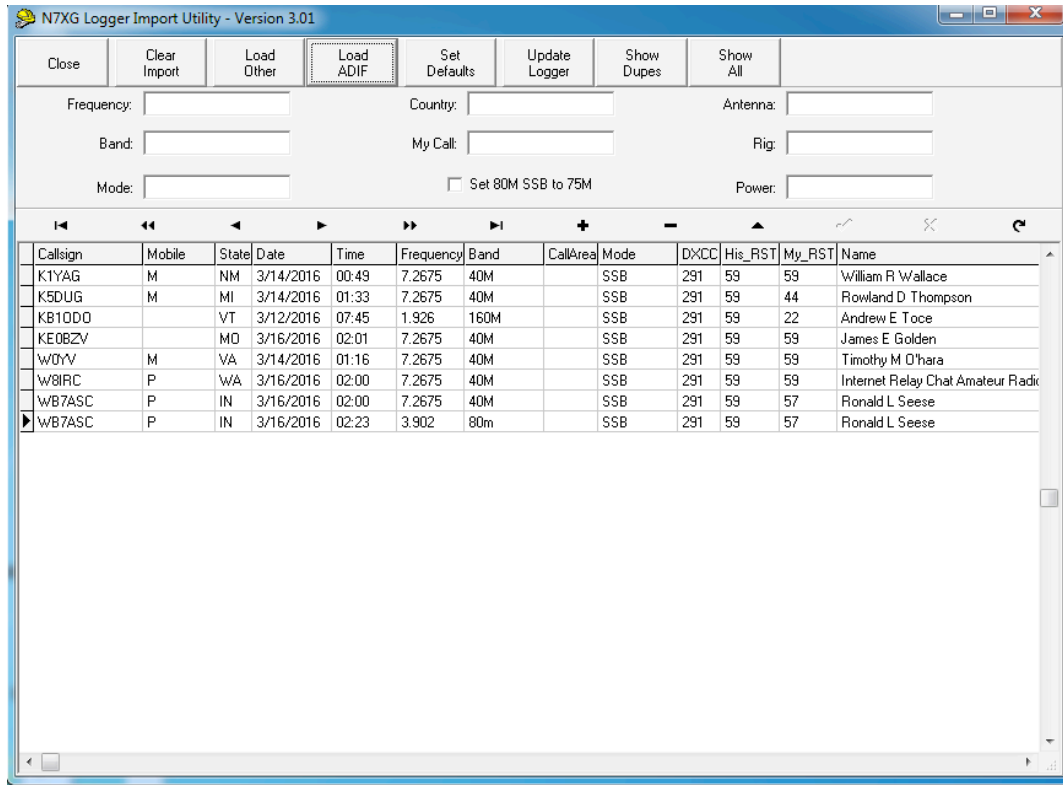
N7XG Logger Import Utility - Version 3.01

Close | Clear Import | Load Other | Load ADIF | Set Defaults | Update Logger | Show Dupes | Show All

Frequency:
Band:
Mode:
Country:
My Call:
Set 80M SSB to 75M
Antenna:
Rig:
Power:

| Callsign | Mobile | State | Date | Time | Frequency | Band | CallArea | Mode | DXCC | His_RST | My_RST | Name |
|---|---|---|---|---|---|---|---|---|---|---|---|---|
| K1YAG | M | NM | 3/14/2016 | 00:49 | 7.2675 | 40M | | SSB | 291 | 59 | 59 | William R Wallace |
| K5DUG | M | MI | 3/14/2016 | 01:33 | 7.2675 | 40M | | SSB | 291 | 59 | 44 | Rowland D Thompson |
| KB1ODO | | VT | 3/12/2016 | 07:45 | 1.926 | 160M | | SSB | 291 | 59 | 22 | Andrew E Toce |
| KE0BZV | | MO | 3/16/2016 | 02:01 | 7.2675 | 40M | | SSB | 291 | 59 | 59 | James E Golden |
| W0YV | M | VA | 3/14/2016 | 01:16 | 7.2675 | 40M | | SSB | 291 | 59 | 59 | Timothy M O'hara |
| W8IRC | P | WA | 3/16/2016 | 02:00 | 7.2675 | 40M | | SSB | 291 | 59 | 59 | Internet Relay Chat Amateur Radic |
| WB7ASC | P | IN | 3/16/2016 | 02:00 | 7.2675 | 40M | | SSB | 291 | 59 | 57 | Ronald L Seese |
| WB7ASC | P | IN | 3/16/2016 | 02:23 | 3.902 | 80m | | SSB | 291 | 59 | 57 | Ronald L Seese |